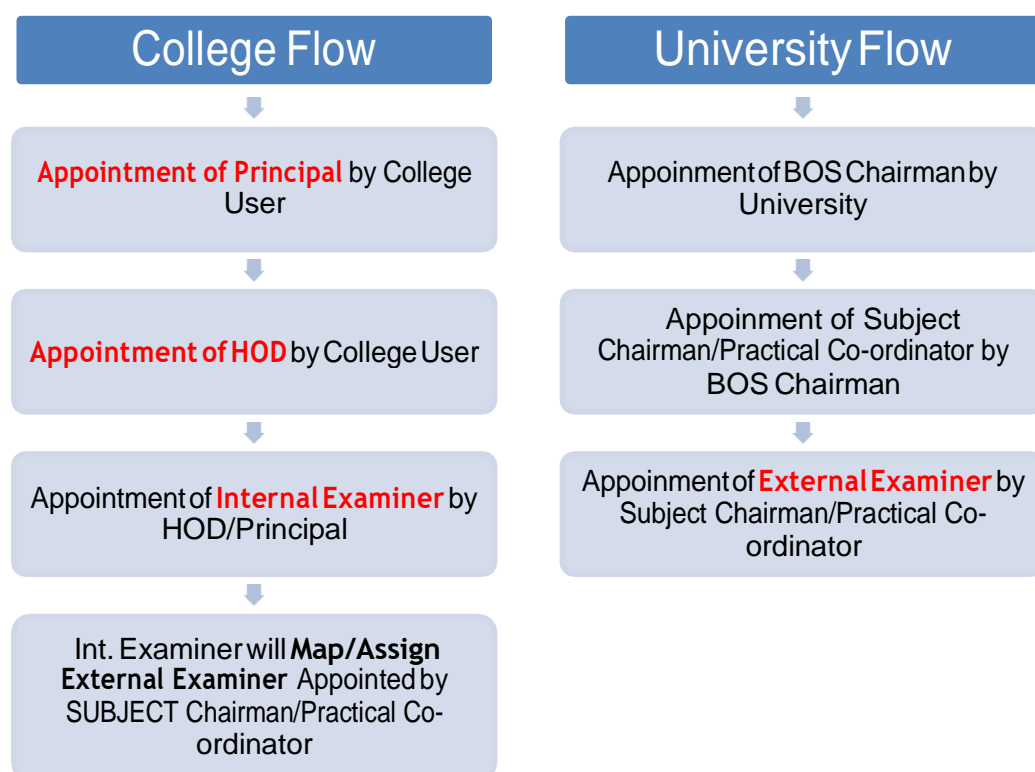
College Flow

Appointment of Principal by College User

Appointment of HOD by College User

Appointment of Internal Examiner by HOD/Principal

Int. Examiner will Map/Assign External Examiner Appointed by SUBJECT Chairman/Practical Co-ordinator

University Flow

Appoinment of BOS Chairman by University

Appoinment of Subject Chairman/Practical Co-ordinator by BOS Chairman

Appoinment of External Examiner by Subject Chairman/Practical Co-ordinator